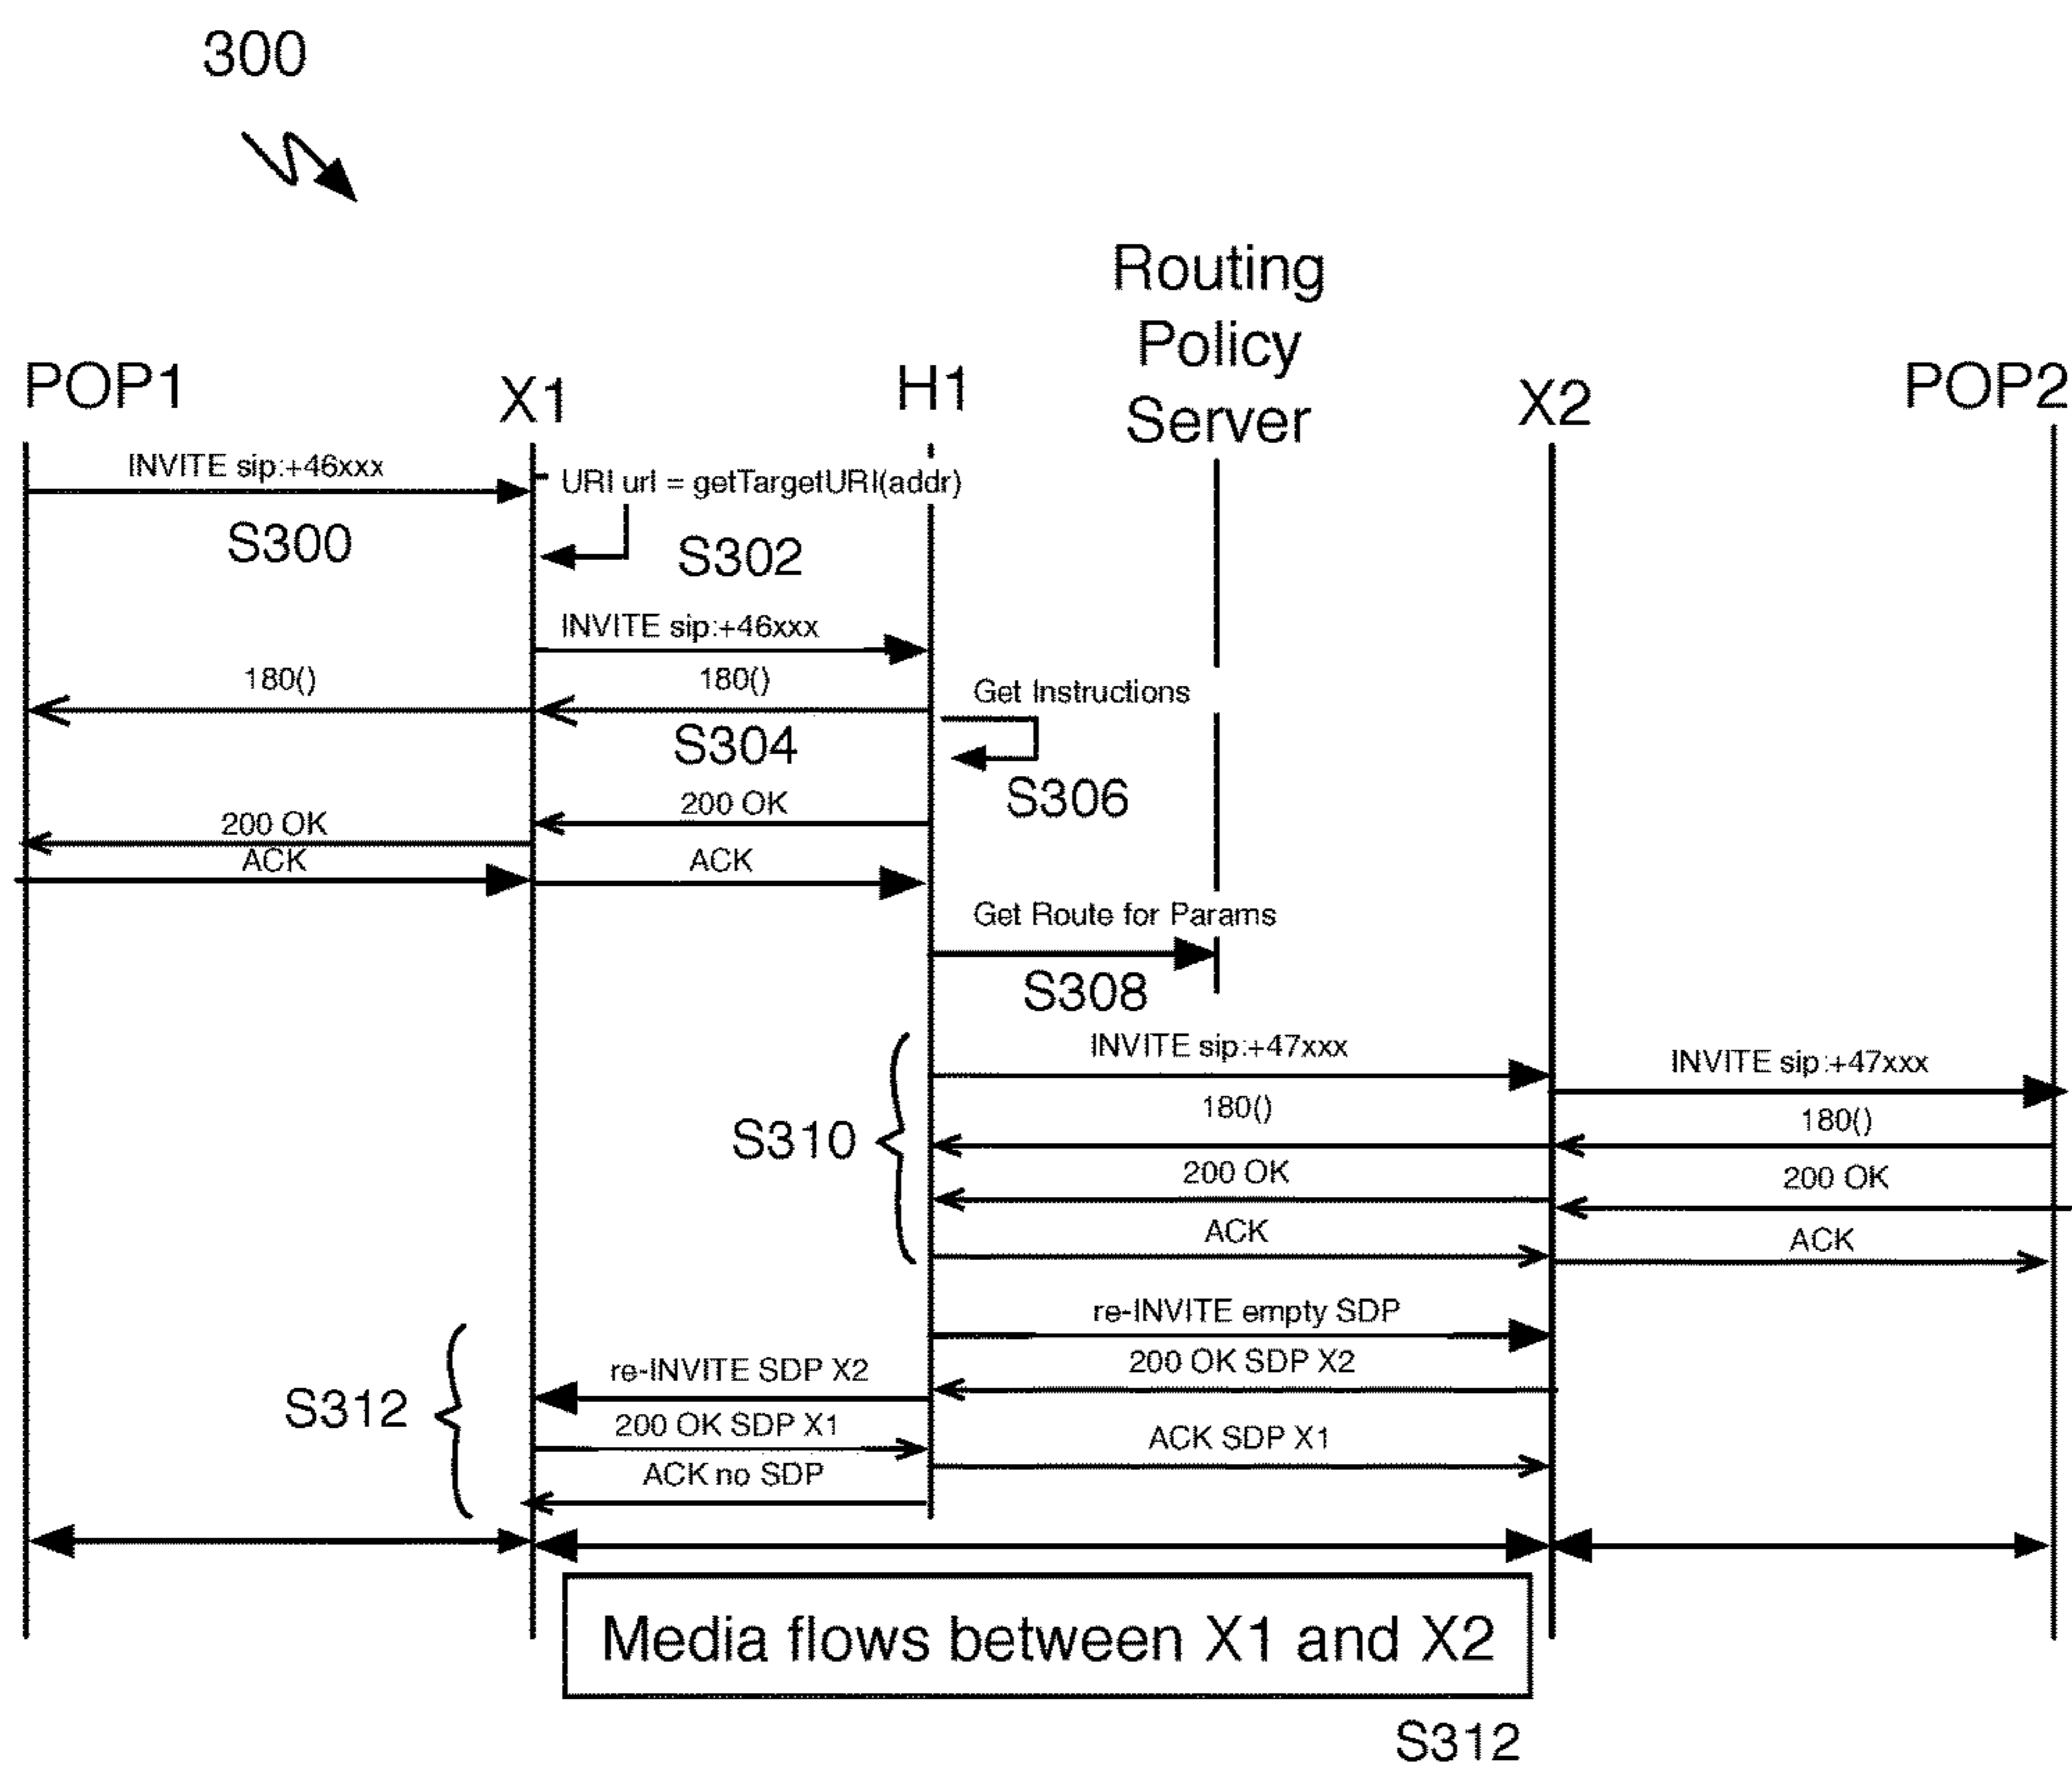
300

Routing Policy Server

POP1

X1

H1

X2

POP2

INVITE sip:+46xxx

URI url = getTargetURI(addr)

S300

S302

INVITE sip:+46xxx

180()

180()

Get Instructions

S304

S306

200 OK

200 OK

ACK

ACK

Get Route for Params

S308

INVITE sip:+47xxx

INVITE sip:+47xxx

180()

180()

S310

200 OK

200 OK

ACK

ACK

re-INVITE empty SDP

re-INVITE SDP X2

200 OK SDP X2

S312

200 OK SDP X1

ACK SDP X1

ACK no SDP

Media flows between X1 and X2

S312